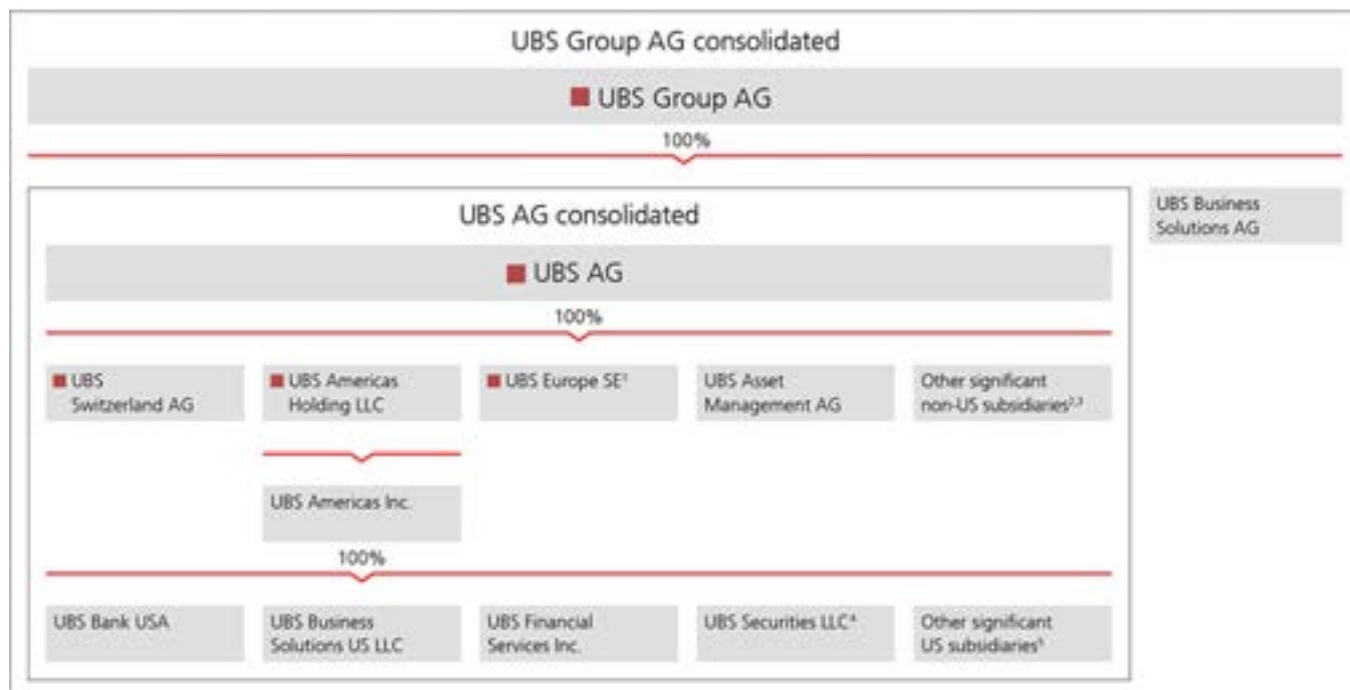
UBS Group AG consolidated

UBS Group AG

100%

UBS AG consolidated

UBS Business Solutions AG

UBS AG

100%

UBS Switzerland AG

UBS Americas Holding LLC

UBS Europe SE$^1$

UBS Asset Management AG

Other significant non-US subsidiaries$^{2,3}$

UBS Americas Inc.

100%

UBS Bank USA

UBS Business Solutions US LLC

UBS Financial Services Inc.

UBS Securities LLC$^4$

Other significant US subsidiaries$^5$